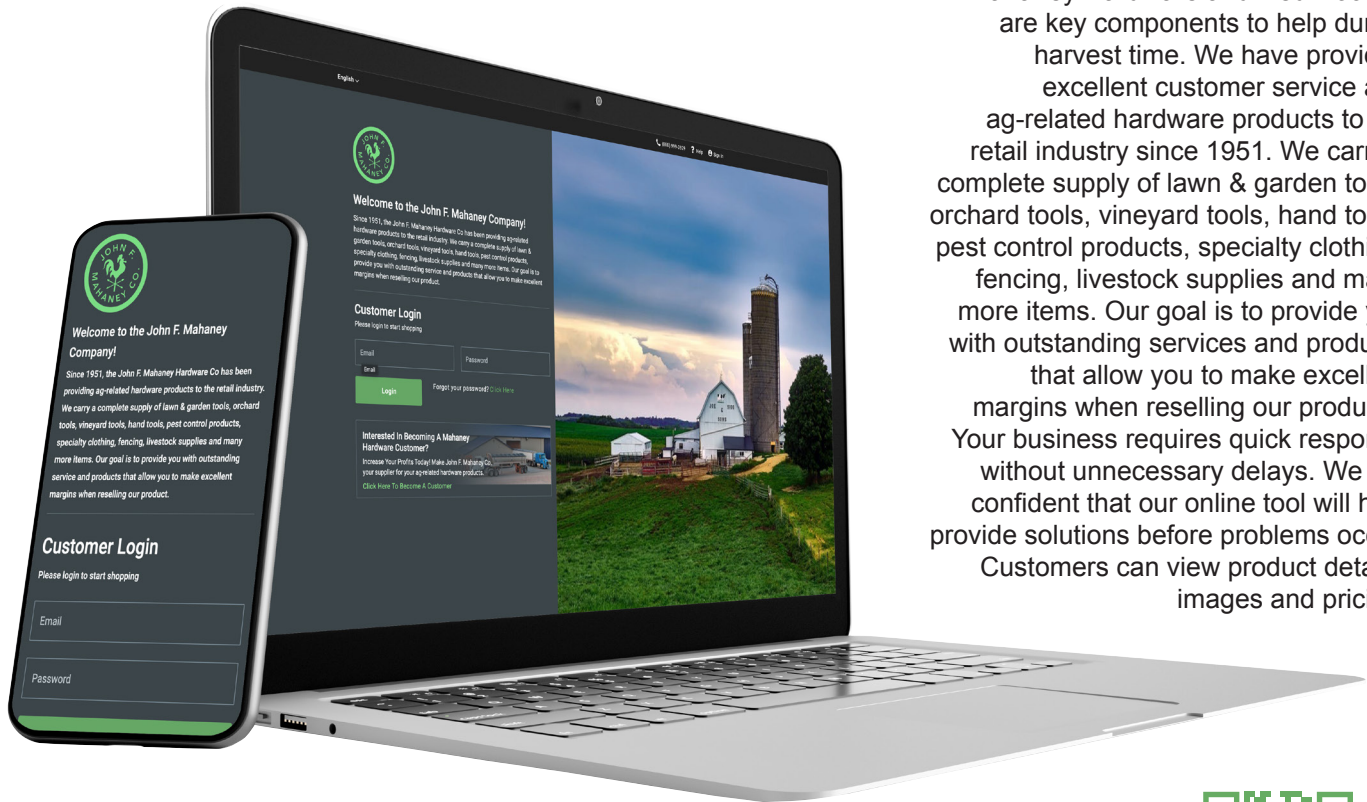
are key components to help dur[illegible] harvest time. We have provi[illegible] excellent customer service a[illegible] ag-related hardware products to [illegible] retail industry since 1951. We carr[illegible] complete supply of lawn & garden to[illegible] orchard tools, vineyard tools, hand to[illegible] pest control products, specialty cloth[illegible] fencing, livestock supplies and ma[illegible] more items. Our goal is to provide y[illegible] with outstanding services and produ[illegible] that allow you to make excell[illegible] margins when reselling our produ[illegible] Your business requires quick respo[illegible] without unnecessary delays. We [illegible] confident that our online tool will h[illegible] provide solutions before problems oc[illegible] Customers can view product deta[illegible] images and pric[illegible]

English

JOHN F. MAHANEY CO.

Welcome to the John F. Mahaney Company!

Since 1951, the John F. Mahaney Hardware Co has been providing ag-related hardware products to the retail industry. We carry a complete supply of lawn & garden tools, orchard tools, vineyard tools, hand tools, pest control products, specialty clothing, fencing, livestock supplies and many more items. Our goal is to provide you with outstanding service and products that allow you to make excellent margins when reselling our product.

Customer Login

Please login to start shopping

Email

Password

Email

Login

Forgot your password? Click Here

Interested In Becoming A Mahaney Hardware Customer?

Increase Your Profits Today! Make John F. Mahaney Co. your supplier for your ag-related hardware products.

Click Here To Become A Customer

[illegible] Help Sign In

JOHN F. MAHANEY CO.

Welcome to the John F. Mahaney Company!

Since 1951, the John F. Mahaney Hardware Co has been providing ag-related hardware products to the retail industry. We carry a complete supply of lawn & garden tools, orchard tools, vineyard tools, hand tools, pest control products, specialty clothing, fencing, livestock supplies and many more items. Our goal is to provide you with outstanding service and products that allow you to make excellent margins when reselling our product.

Customer Login

Please login to start shopping

Email

Password